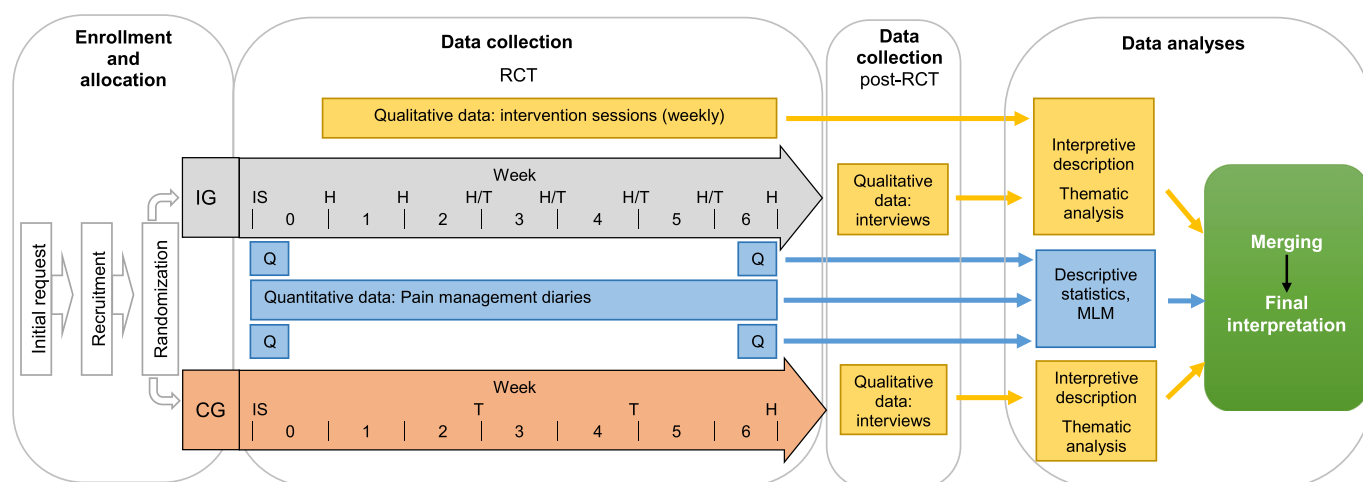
Enrollment and allocation

Initial request

Recruitment

Randomization

Data collection

RCT

Qualitative data: intervention sessions (weekly)

IG

Week

IS H H H/T H/T H/T H/T H

0 1 2 3 4 5 6

Q

Q

Quantitative data: Pain management diaries

Q

Q

CG

Week

IS T T H

0 1 2 3 4 5 6

Data collection post-RCT

Qualitative data: interviews

Qualitative data: interviews

Data analyses

Interpretive description

Thematic analysis

Descriptive statistics, MLM

Interpretive description

Thematic analysis

Merging

Final interpretation